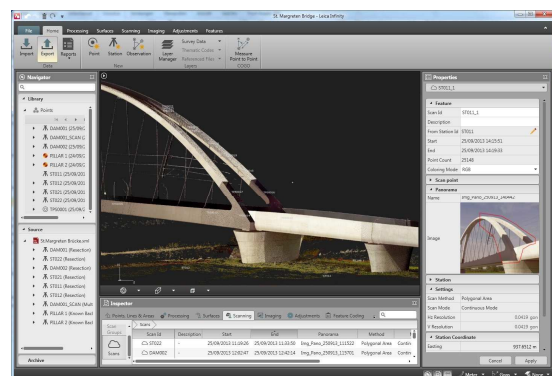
St. Margreten Bridge - Leica Infinity

File Home Processing Surfaces Scanning Imaging Adjustments Features

Import Export Reports Point Station Observation Layer Manager Survey Data Translate Codes Referenced Files Measure Point to Point

Data New Layers COGO

Navigator

Library

Points

DAM001 (25/09/2
DAM002_SCAN (
DAM002 (25/09/2
PILLAR 1 (24/09/2
PILLAR 2 (24/09/2
ST011 (25/09/20
ST012 (25/09/20
ST021 (25/09/20
ST022 (25/09/20
TP0001 (25/09/2

Source

StMargreten Bridge.xml
DAM001 (Resection)
DAM002 (Resection)
ST011 (Resection)
ST021 (Resection)
ST012 (Resection)
DAM002_SCAN (Mult
PILLAR 1 (Known Bas
PILLAR 2 (Known Bas

Archive

Properties

ST011_1

Feature

Scan Id ST011_1
Description
From Station Id ST011
Start 25/09/2013 14:15:51
End 25/09/2013 14:19:03
Point Count 29148
Coloring Mode RGB

Scan point

Panorama

Name Img_Pano_25092013_14:5_1

Image

Station

Settings

Scan Method Polygonal Area
Scan Mode Continuous Mode
Hz Resolution 0.0419 gon
V Resolution 0.0419 gon

Station Coordinate

Easting 937.8512 m

Cancel Apply

Inspector

Points, Lines & Areas Processing Surfaces Scanning Imaging Adjustments Feature Coding

Scan Groups Scans

Scans

| Scan Id | Description | Start | End | Panorama | Method |
|---|---|---|---|---|---|
| ST022 | -- | 25/09/2013 11:19:26 | 25/09/2013 11:33:50 | Img_Pano_25092013_111522 | Polygonal Area |
| DAM002 | -- | 25/09/2013 12:02:47 | 25/09/2013 12:42:14 | Img_Pano_25092013_115701 | Polygonal Area |

Meter Gons None